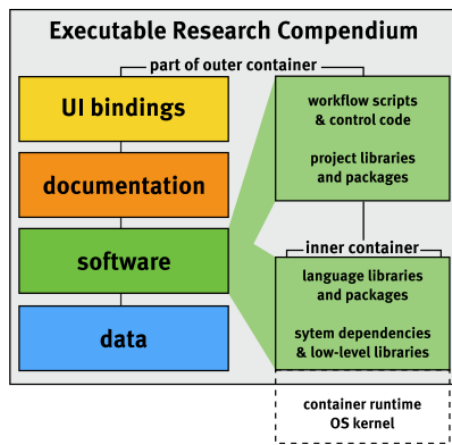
Executable Research Compendium

part of outer container

UI bindings

documentation

software

data

workflow scripts & control code

project libraries and packages

inner container

language libraries and packages

sytem dependencies & low-level libraries

container runtime
OS kernel